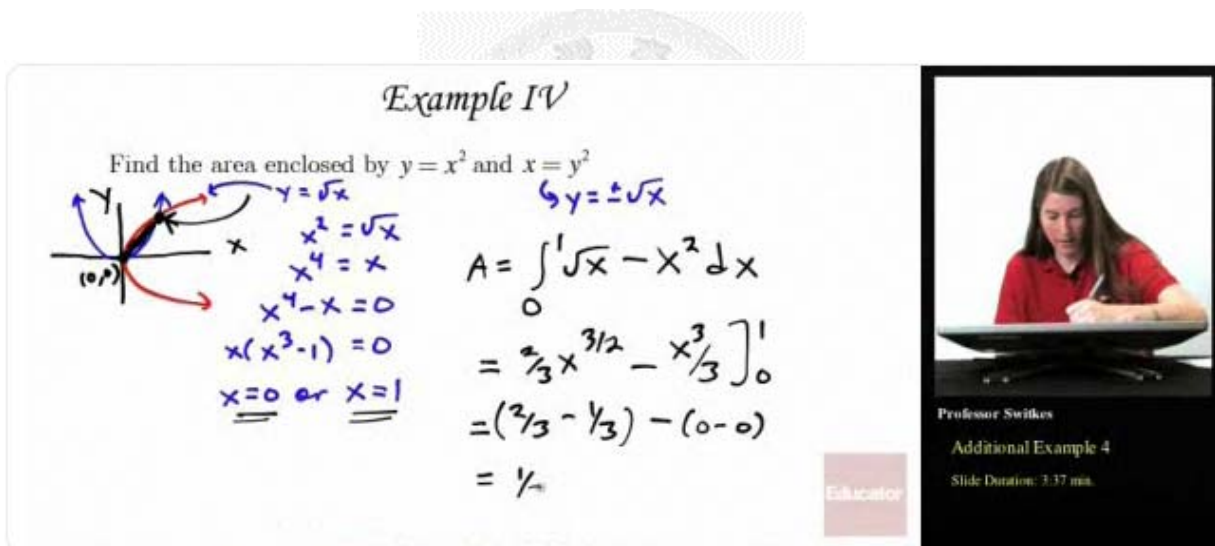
Example IV

Find the area enclosed by $y = x^2$ and $x = y^2$

$y = \sqrt{x}$

$\hookrightarrow y = \pm\sqrt{x}$

Y

X

(0,0)

$x^2 = \sqrt{x}$

$x^4 = x$

$x^4 - x = 0$

$x(x^3 - 1) = 0$

$x = 0$ or $x = 1$

$A = \int_0^1 \sqrt{x} - x^2 \, dx$

$= \frac{2}{3}x^{3/2} - \frac{x^3}{3} \Big]_0^1$

$= (\frac{2}{3} - \frac{1}{3}) - (0 - 0)$

$= \frac{1}{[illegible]}$

Educator

Professor Switkes

Additional Example 4

Slide Duration: 3:37 min.